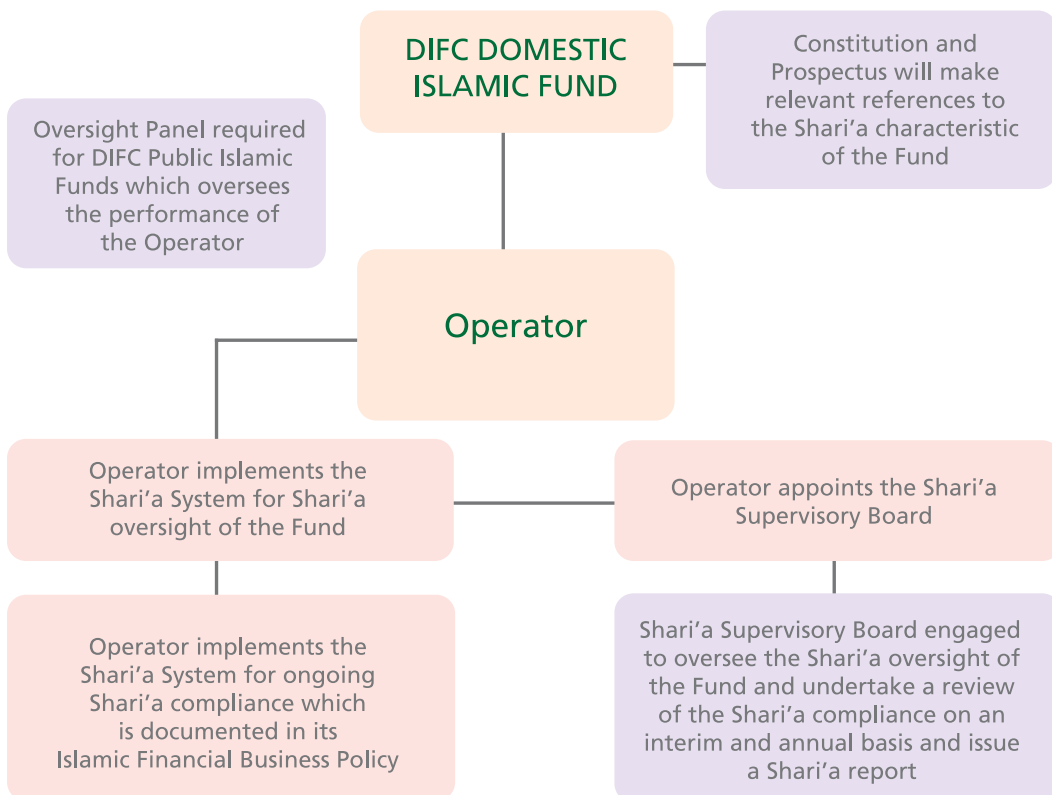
DIFC DOMESTIC ISLAMIC FUND

Constitution and Prospectus will make relevant references to the Shari'a characteristic of the Fund

Oversight Panel required for DIFC Public Islamic Funds which oversees the performance of the Operator

Operator

Operator implements the Shari'a System for Shari'a oversight of the Fund

Operator appoints the Shari'a Supervisory Board

Operator implements the Shari'a System for ongoing Shari'a compliance which is documented in its Islamic Financial Business Policy

Shari'a Supervisory Board engaged to oversee the Shari'a oversight of the Fund and undertake a review of the Shari'a compliance on an interim and annual basis and issue a Shari'a report